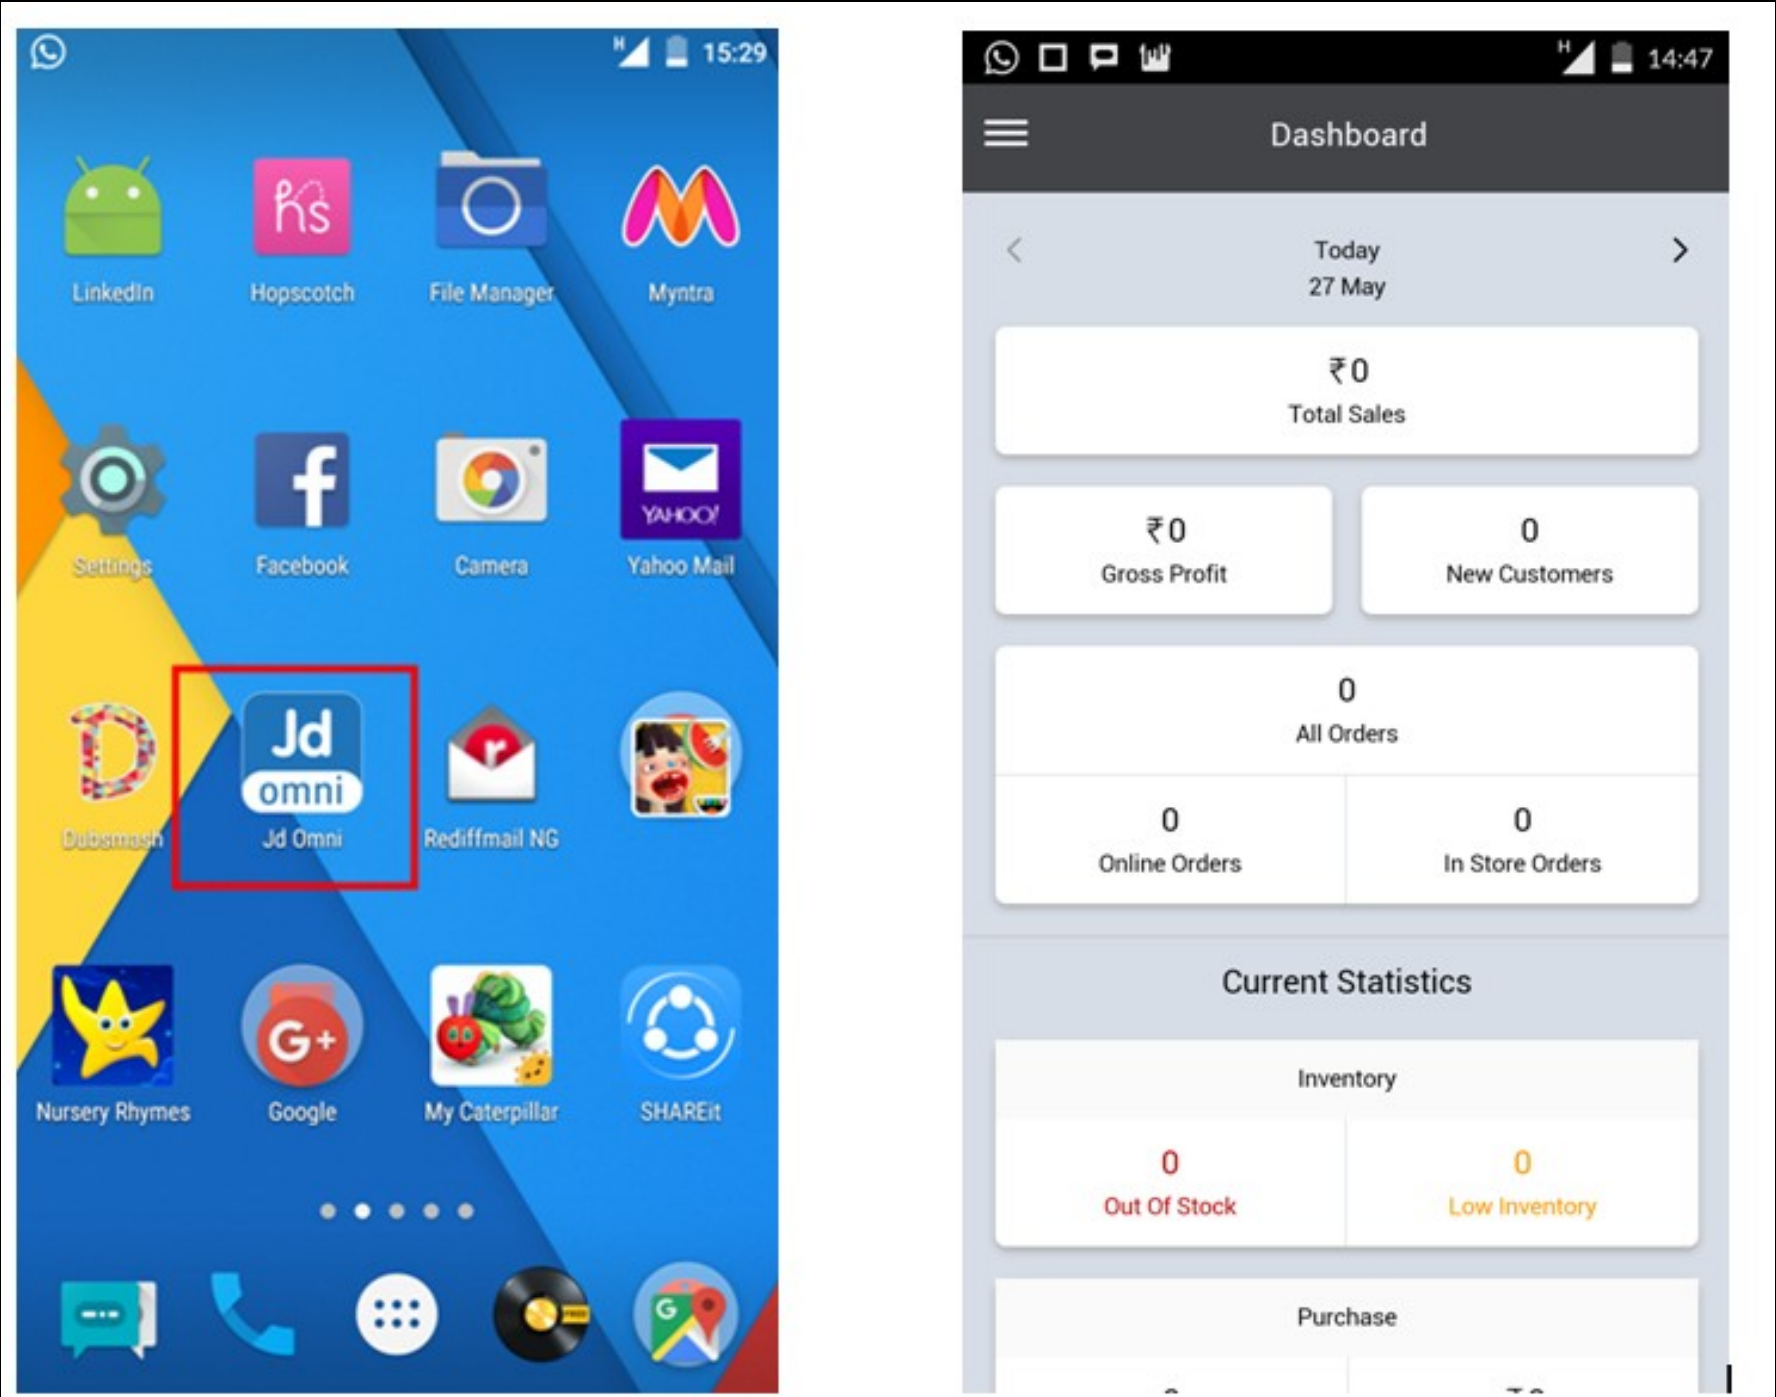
15:29

hs

LinkedIn
Hopscotch
File Manager
Myntra

YAHOO!

Settings
Facebook
Camera
Yahoo Mail

Jd omni

Dubsmash
Jd Omni
Rediffmail NG

G+

Nursery Rhymes
Google
My Caterpillar
SHAREit

14:47

Dashboard

Today
27 May

₹0
Total Sales

₹0
Gross Profit

0
New Customers

0
All Orders

0
Online Orders

0
In Store Orders

Current Statistics

Inventory

0
Out Of Stock

0
Low Inventory

Purchase